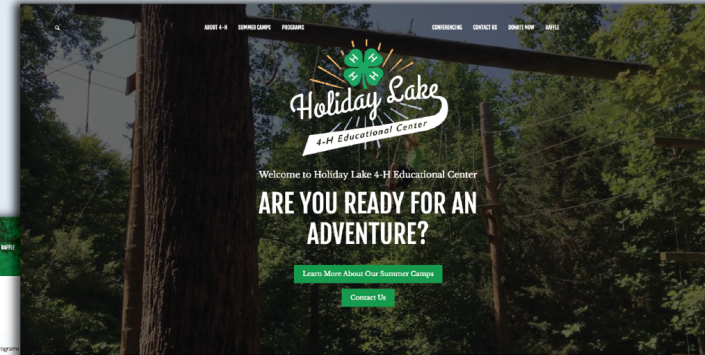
ABOUT 4-H SUMMER CAMPS PROGRAMS

CONFERENCING CONTACT US DONATE NOW RAFFLE

Holiday Lake
4-H Educational Center

Welcome to Holiday Lake 4-H Educational Center

ARE YOU READY FOR AN ADVENTURE?

Learn More About Our Summer Camps

Contact Us

RAFFLE

rograms